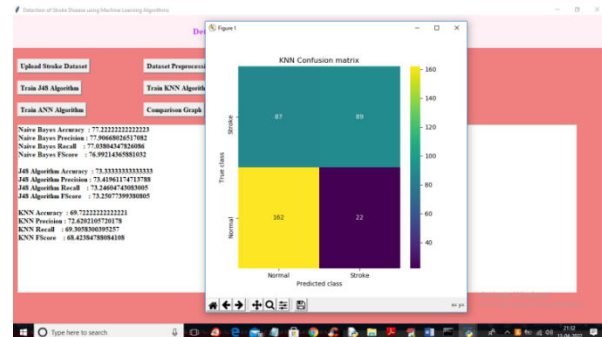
Detection of Stroke Disease using Machine Learning Algorithms

Det

Upload Stroke Dataset

Dataset Preprocessi

Train J48 Algorithm

Train KNN Algorith

Train ANN Algorithm

Comparison Graph

Naive Bayes Accuracy : 77.22222222222223
Naive Bayes Precision : 77.90668026517082
Naive Bayes Recall : 77.03804347826086
Naive Bayes FScore : 76.99214365881032

J48 Algorithm Accuracy : 73.33333333333333
J48 Algorithm Precision : 73.41961174713788
J48 Algorithm Recall : 73.24604743083005
J48 Algorithm FScore : 73.25077399380805

KNN Accuracy : 69.72222222222221
KNN Precision : 72.6202105720178
KNN Recall : 69.3058300395257
KNN FScore : 68.42384788084108

Figure 1

KNN Confusion matrix

| | Normal | Stroke |
|---|---|---|
| Stroke | 87 | 89 |
| Normal | 162 | 22 |

True class

Predicted class

160
140
120
100
80
60
40

Type here to search

21:32
11-04-2022